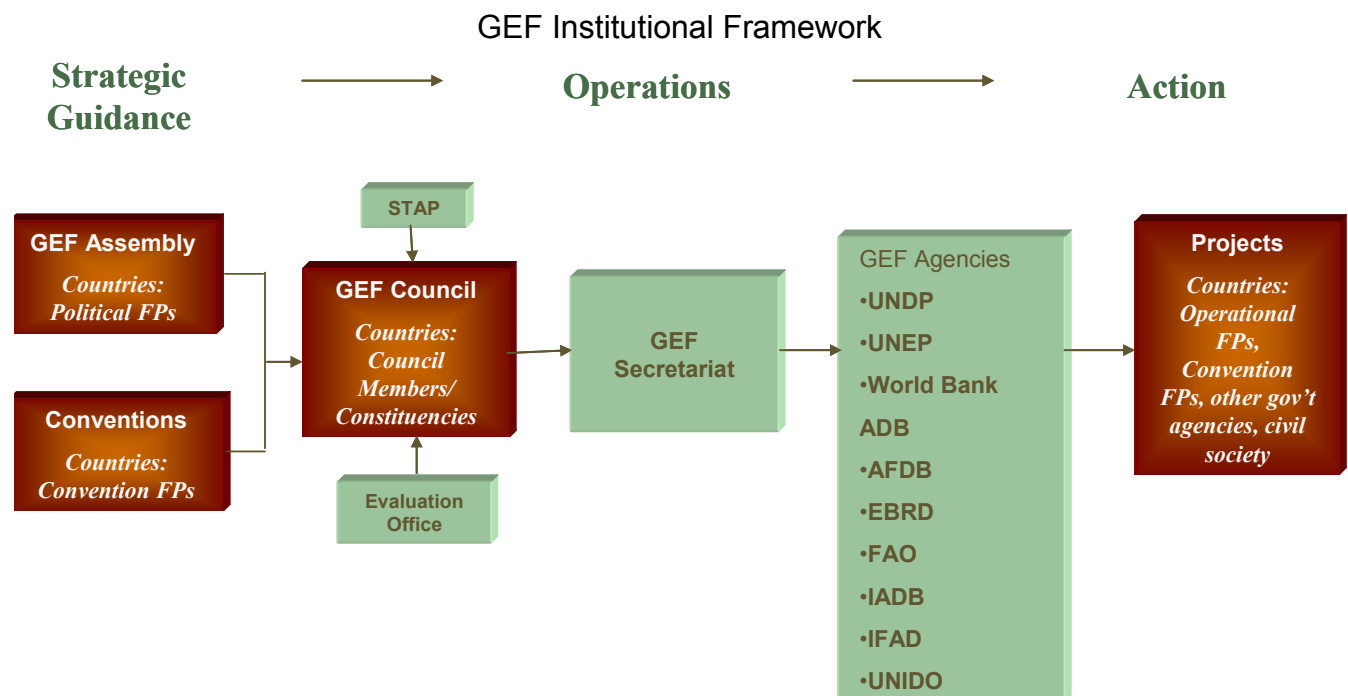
GEF Institutional Framework

Strategic Guidance

Operations

Action

GEF Assembly
Countries: Political FPs

Conventions
Countries: Convention FPs

STAP

GEF Council
Countries: Council Members/ Constituencies

Evaluation Office

GEF Secretariat

GEF Agencies
•UNDP
•UNEP
•World Bank
ADB
•AFDB
•EBRD
•FAO
•IADB
•IFAD
•UNIDO

Projects
Countries: Operational FPs, Convention FPs, other gov't agencies, civil society